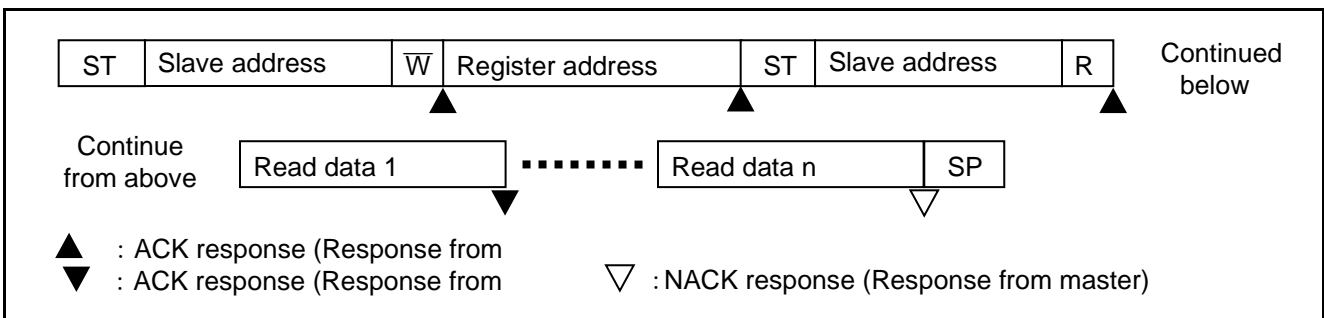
| ST | Slave address | $\overline{W}$ | Register address | ST | Slave address | R |
|---|---|---|---|---|---|---|

Continued below

Continue from above

| Read data 1 | ........ | Read data n | SP |
|---|---|---|---|

▲ : ACK response (Response from
▼ : ACK response (Response from
▽ : NACK response (Response from master)